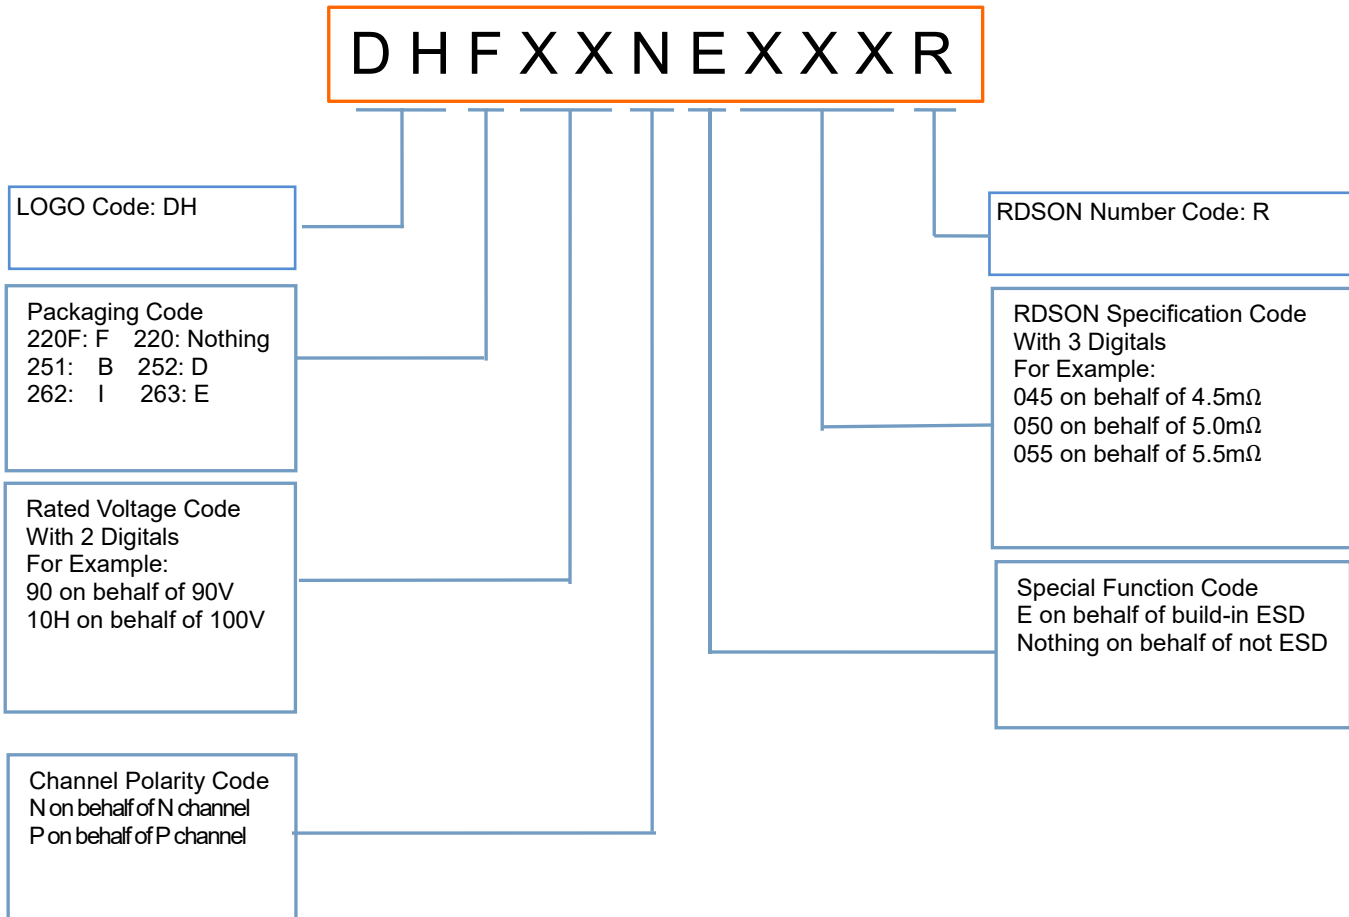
DHFXXNEXXXR

LOGO Code: DH

Packaging Code
220F: F 220: Nothing
251: B 252: D
262: I 263: E

Rated Voltage Code
With 2 Digitals
For Example:
90 on behalf of 90V
10H on behalf of 100V

Channel Polarity Code
N on behalf of N channel
P on behalf of P channel

RDSON Number Code: R

RDSON Specification Code
With 3 Digitals
For Example:
045 on behalf of 4.5mΩ
050 on behalf of 5.0mΩ
055 on behalf of 5.5mΩ

Special Function Code
E on behalf of build-in ESD
Nothing on behalf of not ESD